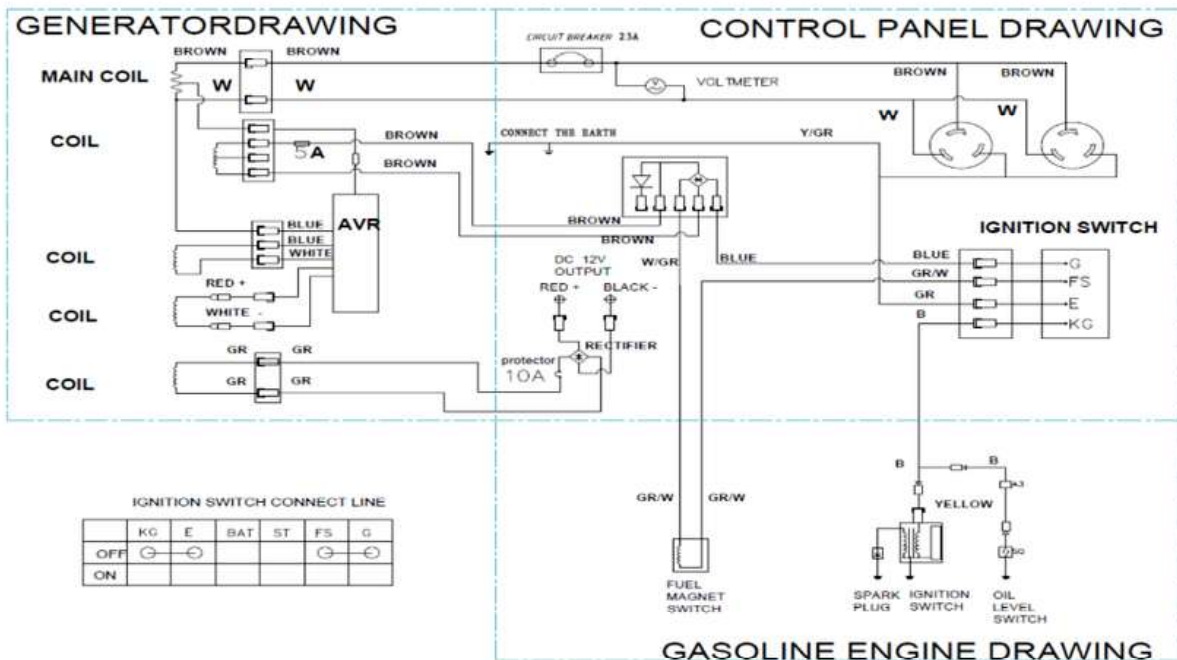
GENERATORDRAWING

CONTROL PANEL DRAWING

BROWN

BROWN

MAIN COIL

W

W

CIRCUIT BREAKER 2.3A

VOLTMETER

BROWN

BROWN

W

W

COIL

5A

BROWN

BROWN

CONNECT THE EARTH

Y/GR

BROWN

BROWN

AVR

BLUE

BLUE

WHITE

COIL

RED +

COIL

WHITE -

IGNITION SWITCH

BLUE

GR/W

GR

B

G

FS

E

KG

DC 12V OUTPUT

W/GR

BLUE

RED +

BLACK -

RECTIFIER

protector

10A

GR

GR

COIL

GR

GR

IGNITION SWITCH CONNECT LINE

| | KG | E | BAT | ST | FS | G |
|---|---|---|---|---|---|---|
| OFF | ⊖ | ⊖ | | | ⊖ | ⊖ |
| ON | | | | | | |

GR/W

GR/W

FUEL MAGNET SWITCH

B

B

YELLOW

SPARK PLUG

IGNITION SWITCH

OIL LEVEL SWITCH

GASOLINE ENGINE DRAWING